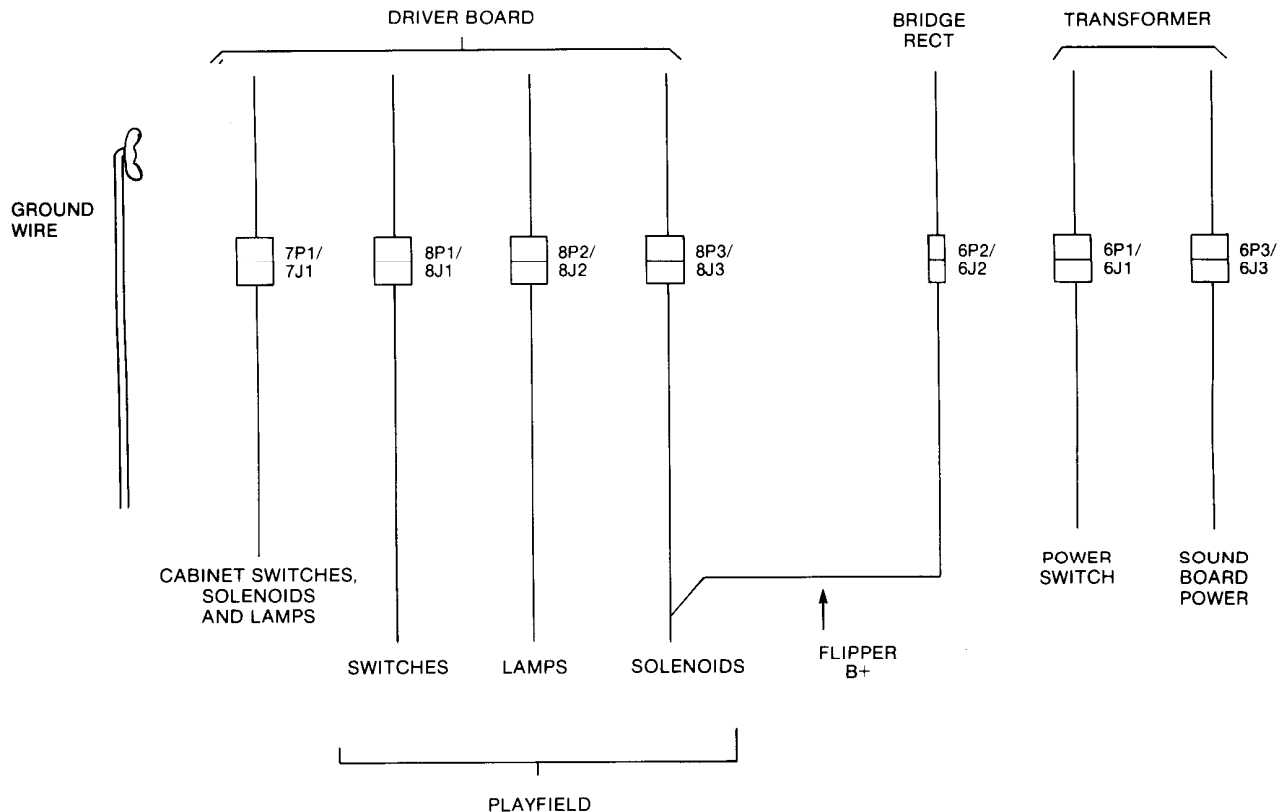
DRIVER BOARD

BRIDGE RECT

TRANSFORMER

GROUND WIRE

7P1/ 7J1

8P1/ 8J1

8P2/ 8J2

8P3/ 8J3

6P2/ 6J2

6P1/ 6J1

6P3/ 6J3

CABINET SWITCHES, SOLENOIDS AND LAMPS

POWER SWITCH

SOUND BOARD POWER

SWITCHES

LAMPS

SOLENOIDS

FLIPPER B+

PLAYFIELD